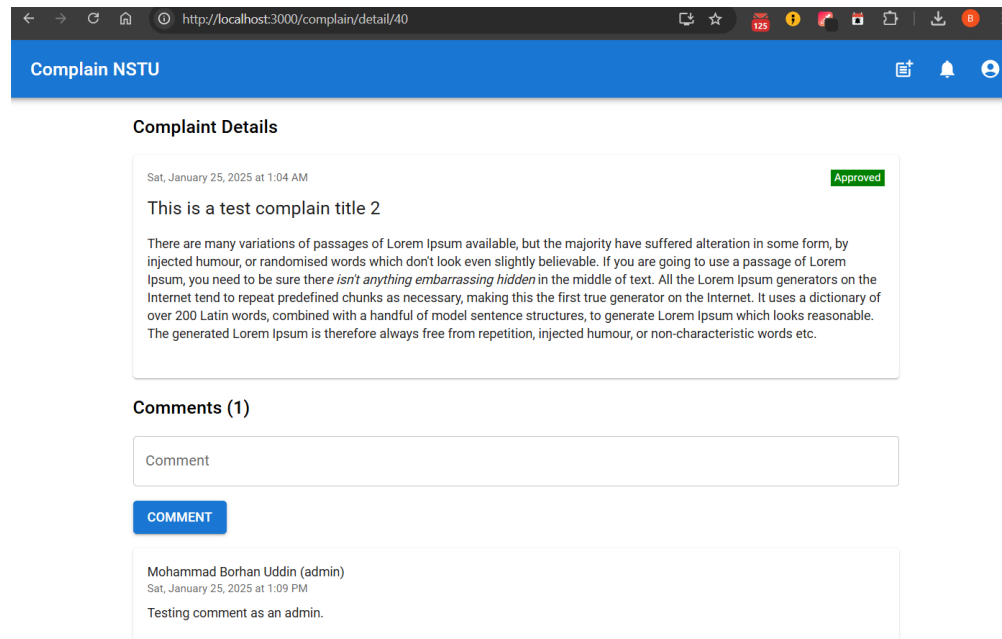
http://localhost:3000/complain/detail/40

125

B

Complain NSTU

Complaint Details

Sat, January 25, 2025 at 1:04 AM

Approved

This is a test complain title 2

There are many variations of passages of Lorem Ipsum available, but the majority have suffered alteration in some form, by injected humour, or randomised words which don't look even slightly believable. If you are going to use a passage of Lorem Ipsum, you need to be sure there isn't anything embarrassing hidden in the middle of text. All the Lorem Ipsum generators on the Internet tend to repeat predefined chunks as necessary, making this the first true generator on the Internet. It uses a dictionary of over 200 Latin words, combined with a handful of model sentence structures, to generate Lorem Ipsum which looks reasonable. The generated Lorem Ipsum is therefore always free from repetition, injected humour, or non-characteristic words etc.

Comments (1)

Comment

COMMENT

Mohammad Borhan Uddin (admin)
Sat, January 25, 2025 at 1:09 PM
Testing comment as an admin.